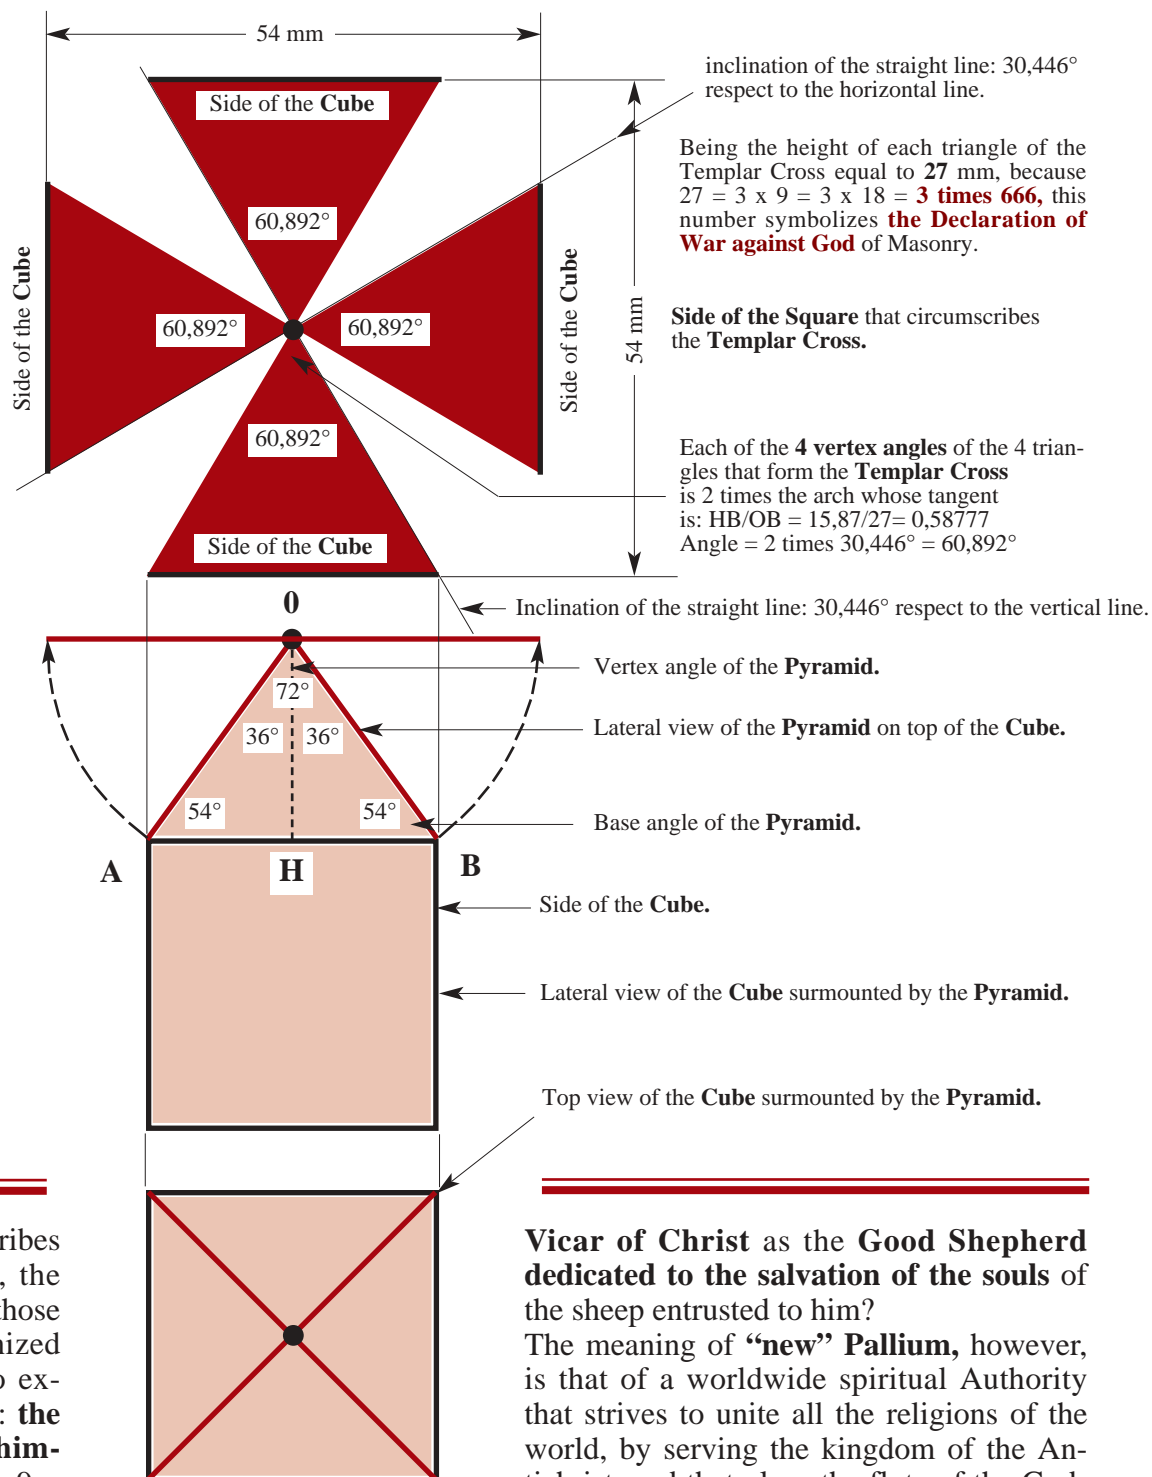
54 mm

Side of the Cube

60,892°

60,892°

60,892°

60,892°

Side of the Cube

Side of the Cube

Side of the Cube

54 mm

inclination of the straight line: 30,446° respect to the horizontal line.

Being the height of each triangle of the Templar Cross equal to 27 mm, because 27 = 3 x 9 = 3 x 18 = 3 times 666, this number symbolizes the Declaration of War against God of Masonry.

Side of the Square that circumscribes the Templar Cross.

Each of the 4 vertex angles of the 4 triangles that form the Templar Cross is 2 times the arch whose tangent is: HB/OB = 15,87/27= 0,58777
Angle = 2 times 30,446° = 60,892°

0

Inclination of the straight line: 30,446° respect to the vertical line.

Vertex angle of the Pyramid.

72°

36°

36°

Lateral view of the Pyramid on top of the Cube.

54°

54°

Base angle of the Pyramid.

A

H

B

Side of the Cube.

Lateral view of the Cube surmounted by the Pyramid.

Top view of the Cube surmounted by the Pyramid.

ribes
, the
hose
nized
o ex-
: the
him-

Vicar of Christ as the Good Shepherd dedicated to the salvation of the souls of the sheep entrusted to him?
The meaning of "new" Pallium, however, is that of a worldwide spiritual Authority that strives to unite all the religions of the world, by serving the kingdom of the An-